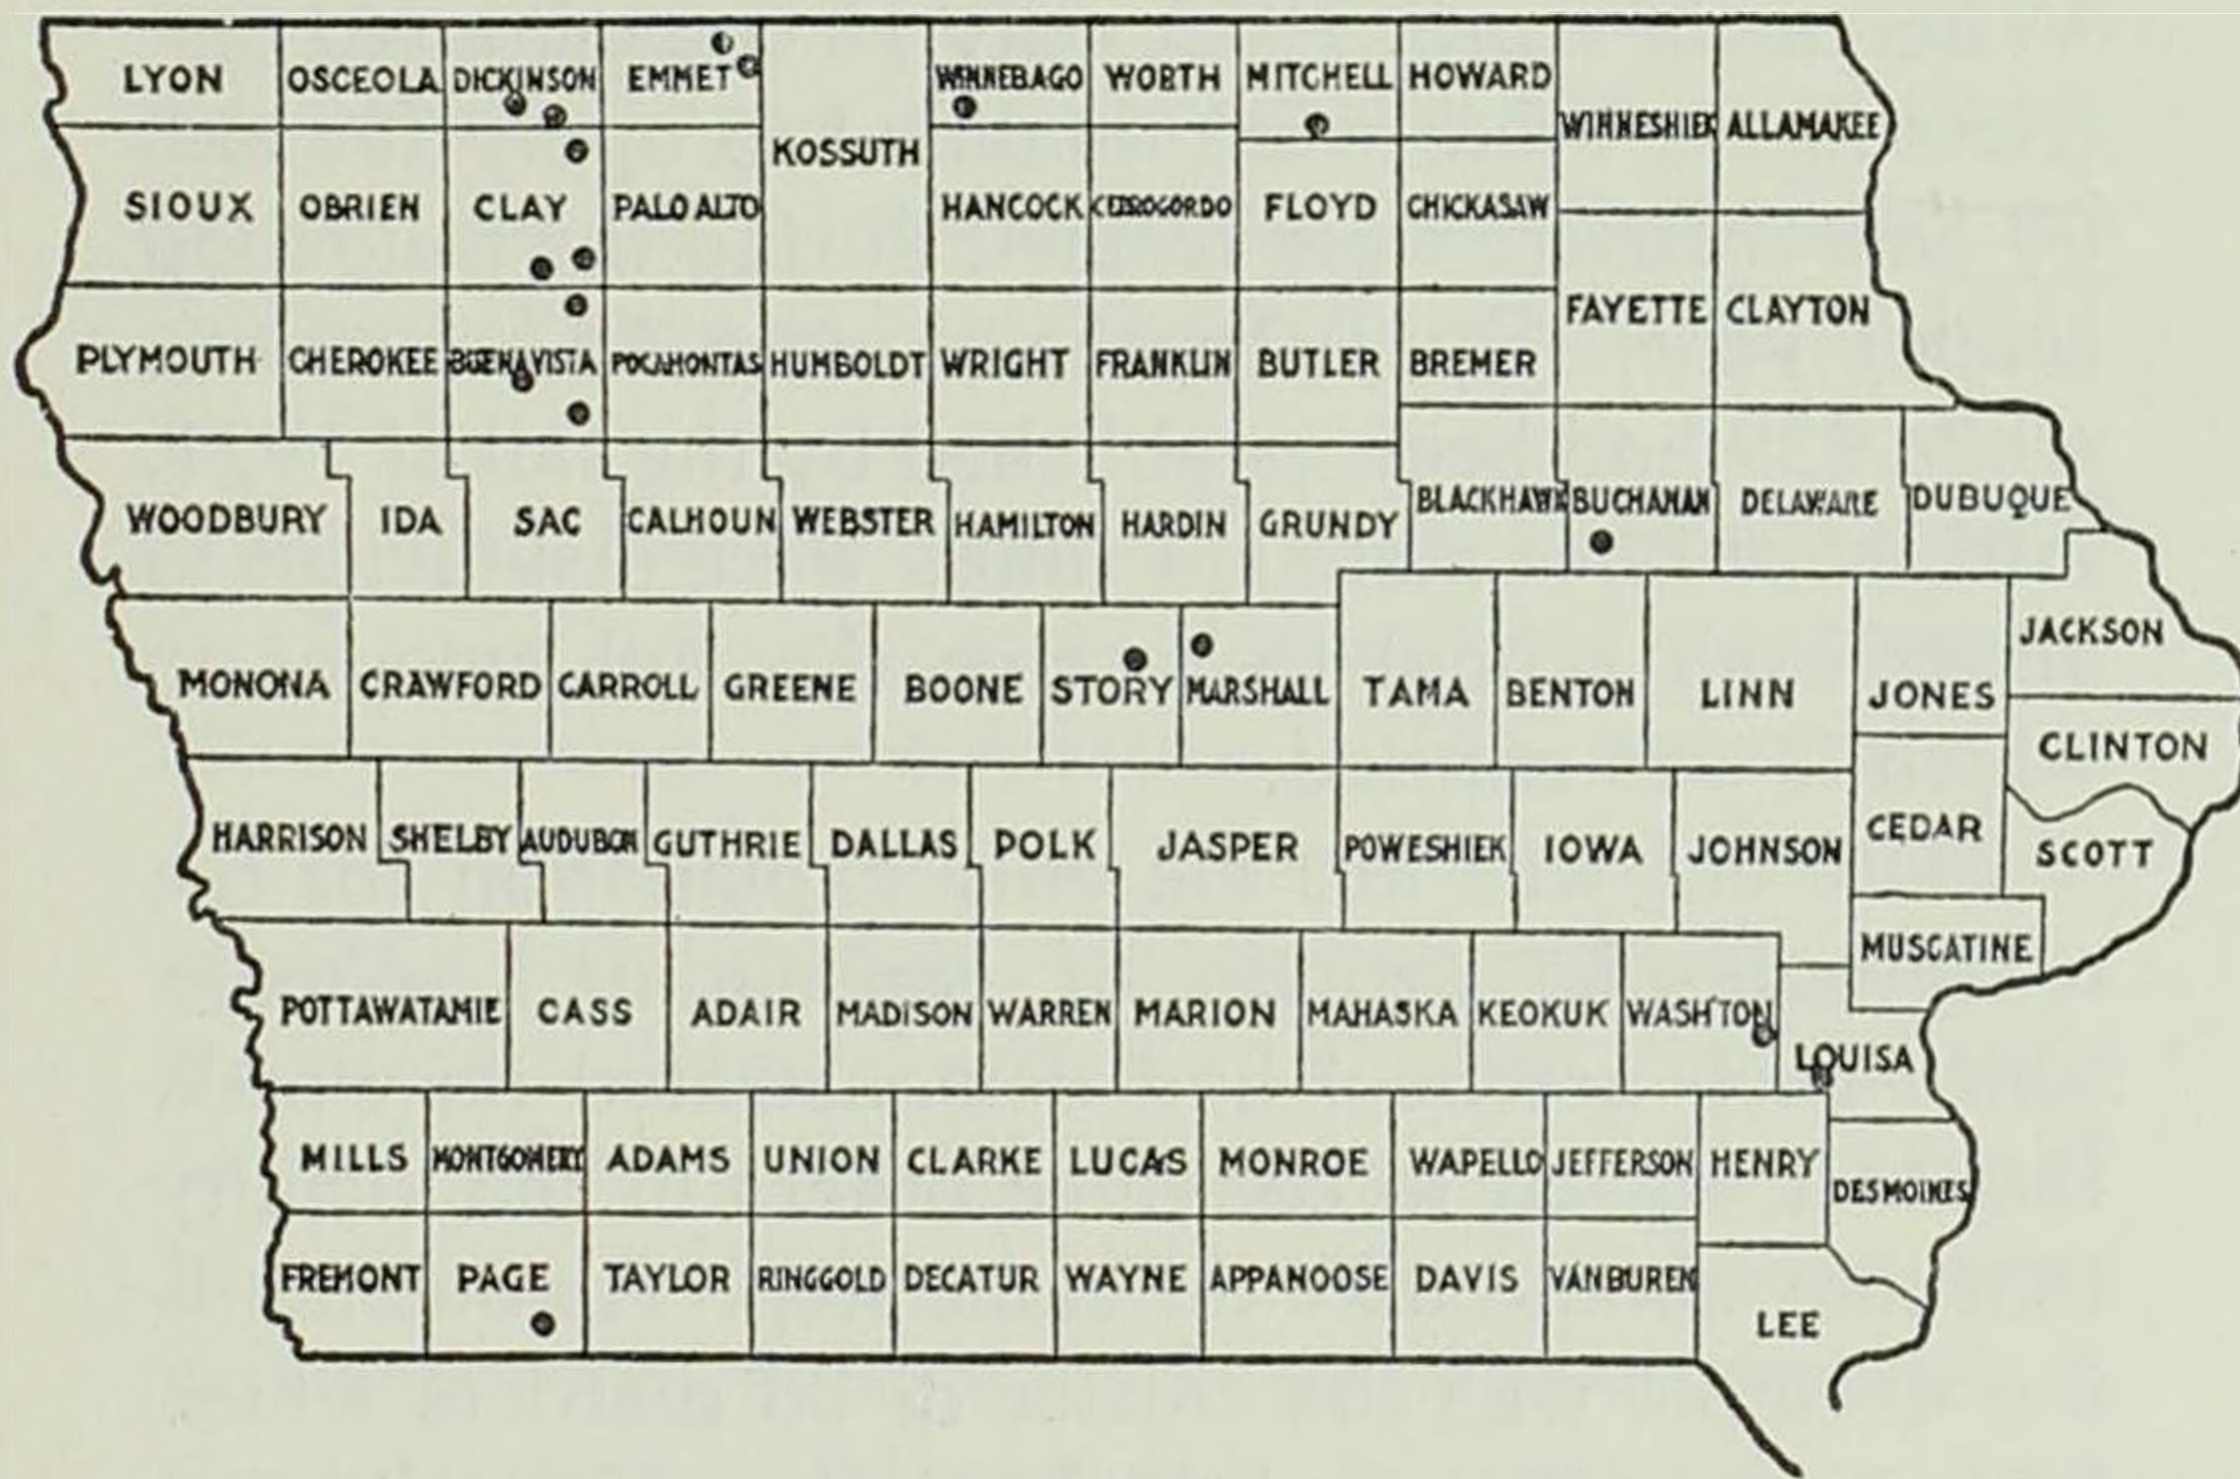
LYON OSCEOLA DICKINSON EMMET WINNEBAGO WORTH MITCHELL HOWARD
KOSSUTH
WINNESHIEK ALLAMAKEE
SIOUX OBRIEN CLAY PALO ALTO HANCOCK CERROGORDO FLOYD CHICKASAW
FAYETTE CLAYTON
PLYMOUTH CHEROKEE BUENA VISTA POCAHONTAS HUMBOLDT WRIGHT FRANKLIN BUTLER BREMER
WOODBURY IDA SAC CALHOUN WEBSTER HAMILTON HARDIN GRUNDY BLACKHAWK BUCHANAN DELAWARE DUBUQUE
JACKSON
MONONA CRAWFORD CARROLL GREENE BOONE STORY MARSHALL TAMA BENTON LINN JONES
CLINTON
HARRISON SHELBY AUDUBON GUTHRIE DALLAS POLK JASPER POWESHIEK IOWA JOHNSON CEDAR SCOTT
MUSCATINE
POTTAWATAMIE CASS ADAIR MADISON WARREN MARION MAHASKA KEOKUK WASH'TON
LOUISA
MILLS MONTGOMERY ADAMS UNION CLARKE LUCAS MONROE WAPELLO JEFFERSON HENRY DES MOINES
FREMONT PAGE TAYLOR RINGGOLD DECATUR WAYNE APPANOOSE DAVIS VANBUREN
LEE